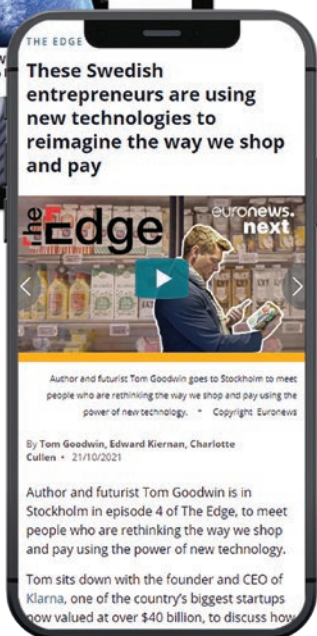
THE EDGE

These Swedish entrepreneurs are using new technologies to reimagine the way we shop and pay

the Edge

euronews. next

Author and futurist Tom Goodwin goes to Stockholm to meet people who are rethinking the way we shop and pay using the power of new technology. • Copyright Euronews

By Tom Goodwin, Edward Kiernan, Charlotte Cullen • 21/10/2021

Author and futurist Tom Goodwin is in Stockholm in episode 4 of The Edge, to meet people who are rethinking the way we shop and pay using the power of new technology.

Tom sits down with the founder and CEO of Klarna, one of the country's biggest startups now valued at over $40 billion, to discuss how